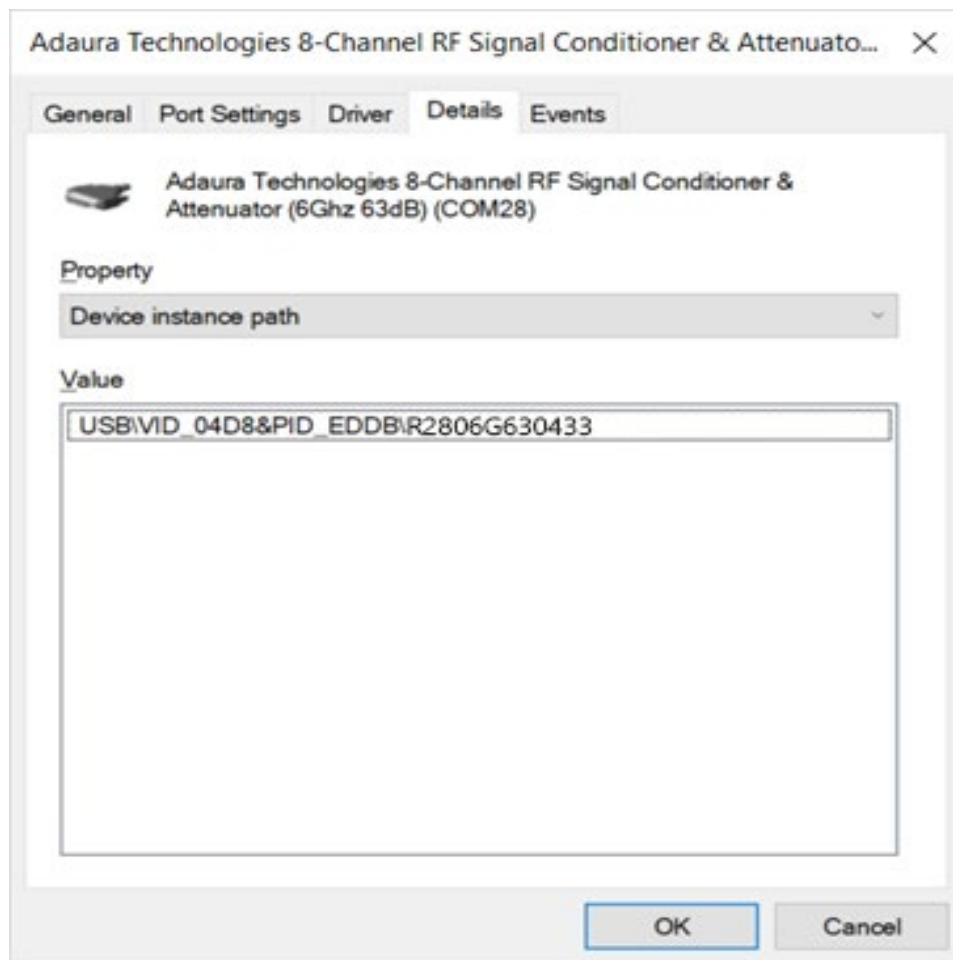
Adaura Technologies 8-Channel RF Signal Conditioner & Attenuato... ×

General Port Settings Driver Details Events

Adaura Technologies 8-Channel RF Signal Conditioner & Attenuator (6Ghz 63dB) (COM28)

Property

Device instance path

Value

USB\VID_04D8&PID_EDDB\R2806G630433

OK Cancel